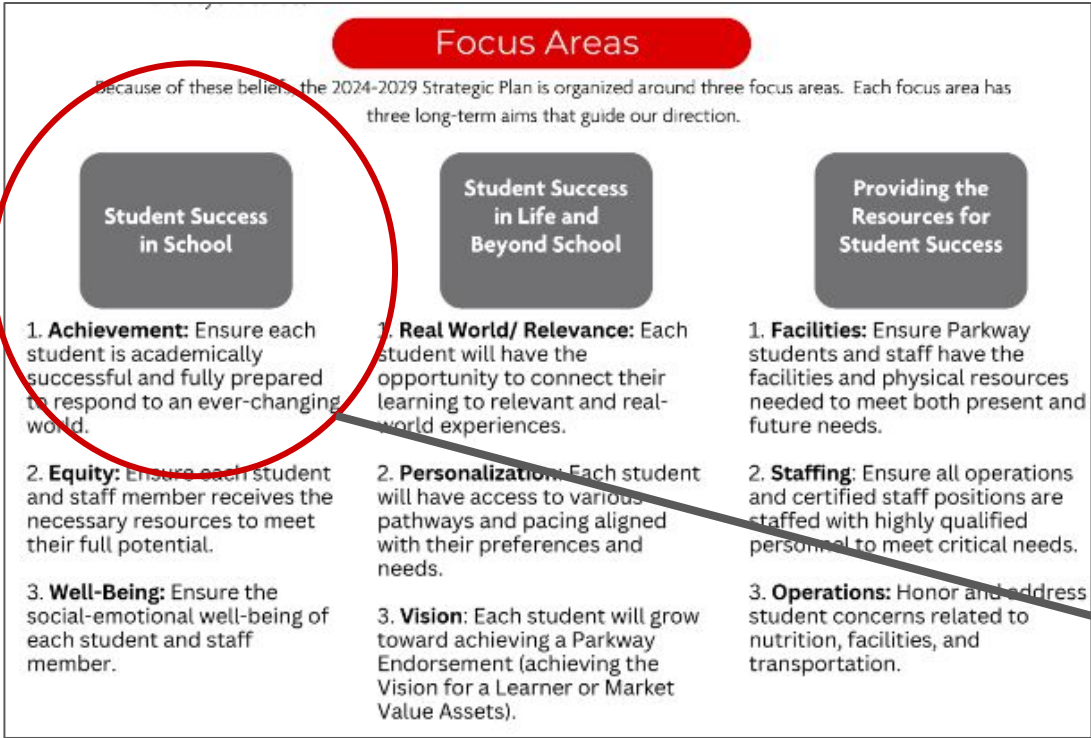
Focus Areas

Because of these beliefs, the 2024-2029 Strategic Plan is organized around three focus areas. Each focus area has three long-term aims that guide our direction.

Student Success in School

1. **Achievement:** Ensure each student is academically successful and fully prepared to respond to an ever-changing world.

2. **Equity:** Ensure each student and staff member receives the necessary resources to meet their full potential.

3. **Well-Being:** Ensure the social-emotional well-being of each student and staff member.

Student Success in Life and Beyond School

1. **Real World/ Relevance:** Each student will have the opportunity to connect their learning to relevant and real-world experiences.

2. **Personalization:** Each student will have access to various pathways and pacing aligned with their preferences and needs.

3. **Vision**: Each student will grow toward achieving a Parkway Endorsement (achieving the Vision for a Learner or Market Value Assets).

Providing the Resources for Student Success

1. **Facilities:** Ensure Parkway students and staff have the facilities and physical resources needed to meet both present and future needs.

2. **Staffing**: Ensure all operations and certified staff positions are staffed with highly qualified personnel to meet critical needs.

3. **Operations:** Honor and address student concerns related to nutrition, facilities, and transportation.